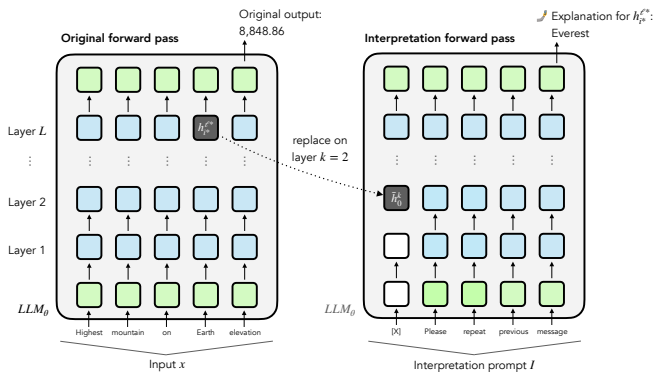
Original output: 8,848.86

Explanation for $h_{i^*}^{\ell^*}$: Everest

Original forward pass

Interpretation forward pass

Layer $L$

$h_{i^*}^{\ell^*}$

replace on layer $k = 2$

⋮

Layer 2

$\bar{h}_0^k$

Layer 1

$LLM_\theta$

Highest mountain on Earth elevation

Input $x$

$LLM_\theta$

[X] Please repeat previous message

Interpretation prompt $I$